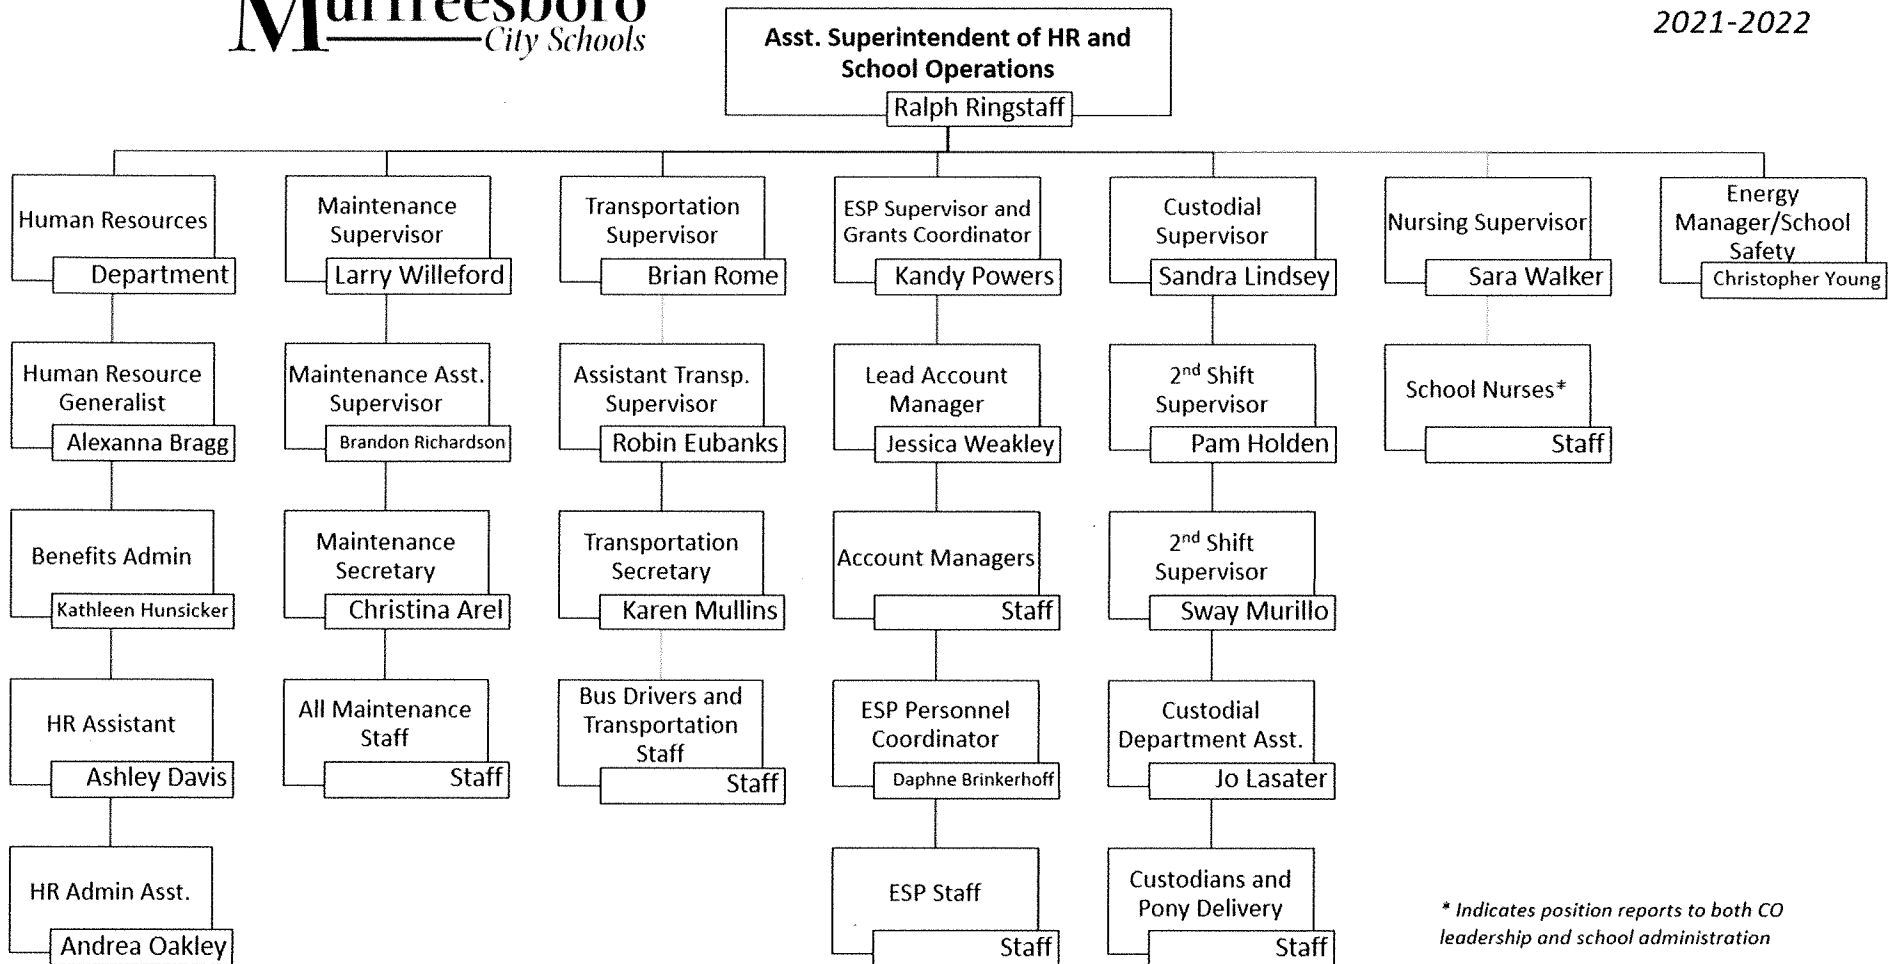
Murfreesboro City Schools

Asst. Superintendent of HR and School Operations
Ralph Ringstaff

2021-2022

Human Resources
Department

Human Resource Generalist
Alexanna Bragg

Benefits Admin
Kathleen Hunsicker

HR Assistant
Ashley Davis

HR Admin Asst.
Andrea Oakley

Maintenance Supervisor
Larry Willeford

Maintenance Asst. Supervisor
Brandon Richardson

Maintenance Secretary
Christina Arel

All Maintenance Staff
Staff

Transportation Supervisor
Brian Rome

Assistant Transp. Supervisor
Robin Eubanks

Transportation Secretary
Karen Mullins

Bus Drivers and Transportation Staff
Staff

ESP Supervisor and Grants Coordinator
Kandy Powers

Lead Account Manager
Jessica Weakley

Account Managers
Staff

ESP Personnel Coordinator
Daphne Brinkerhoff

ESP Staff
Staff

Custodial Supervisor
Sandra Lindsey

2nd Shift Supervisor
Pam Holden

2nd Shift Supervisor
Sway Murillo

Custodial Department Asst.
Jo Lasater

Custodians and Pony Delivery
Staff

Nursing Supervisor
Sara Walker

School Nurses*
Staff

Energy Manager/School Safety
Christopher Young

* Indicates position reports to both CO leadership and school administration